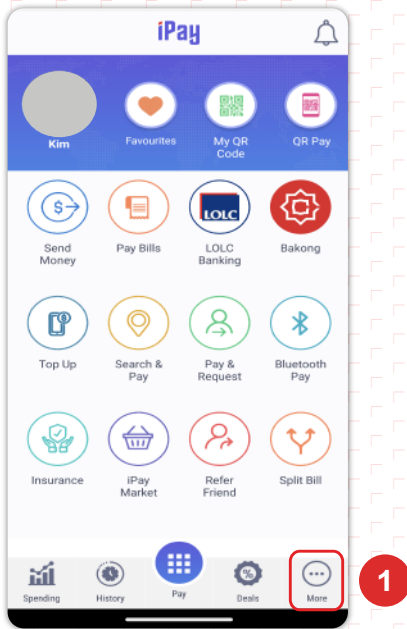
iPay

Kim

Favourites

My QR Code

QR Pay

Send Money

Pay Bills

LOLC

LOLC Banking

Bakong

Top Up

Search & Pay

Pay & Request

Bluetooth Pay

Insurance

iPay Market

Refer Friend

Split Bill

Spending

History

Pay

%

Deals

More

1